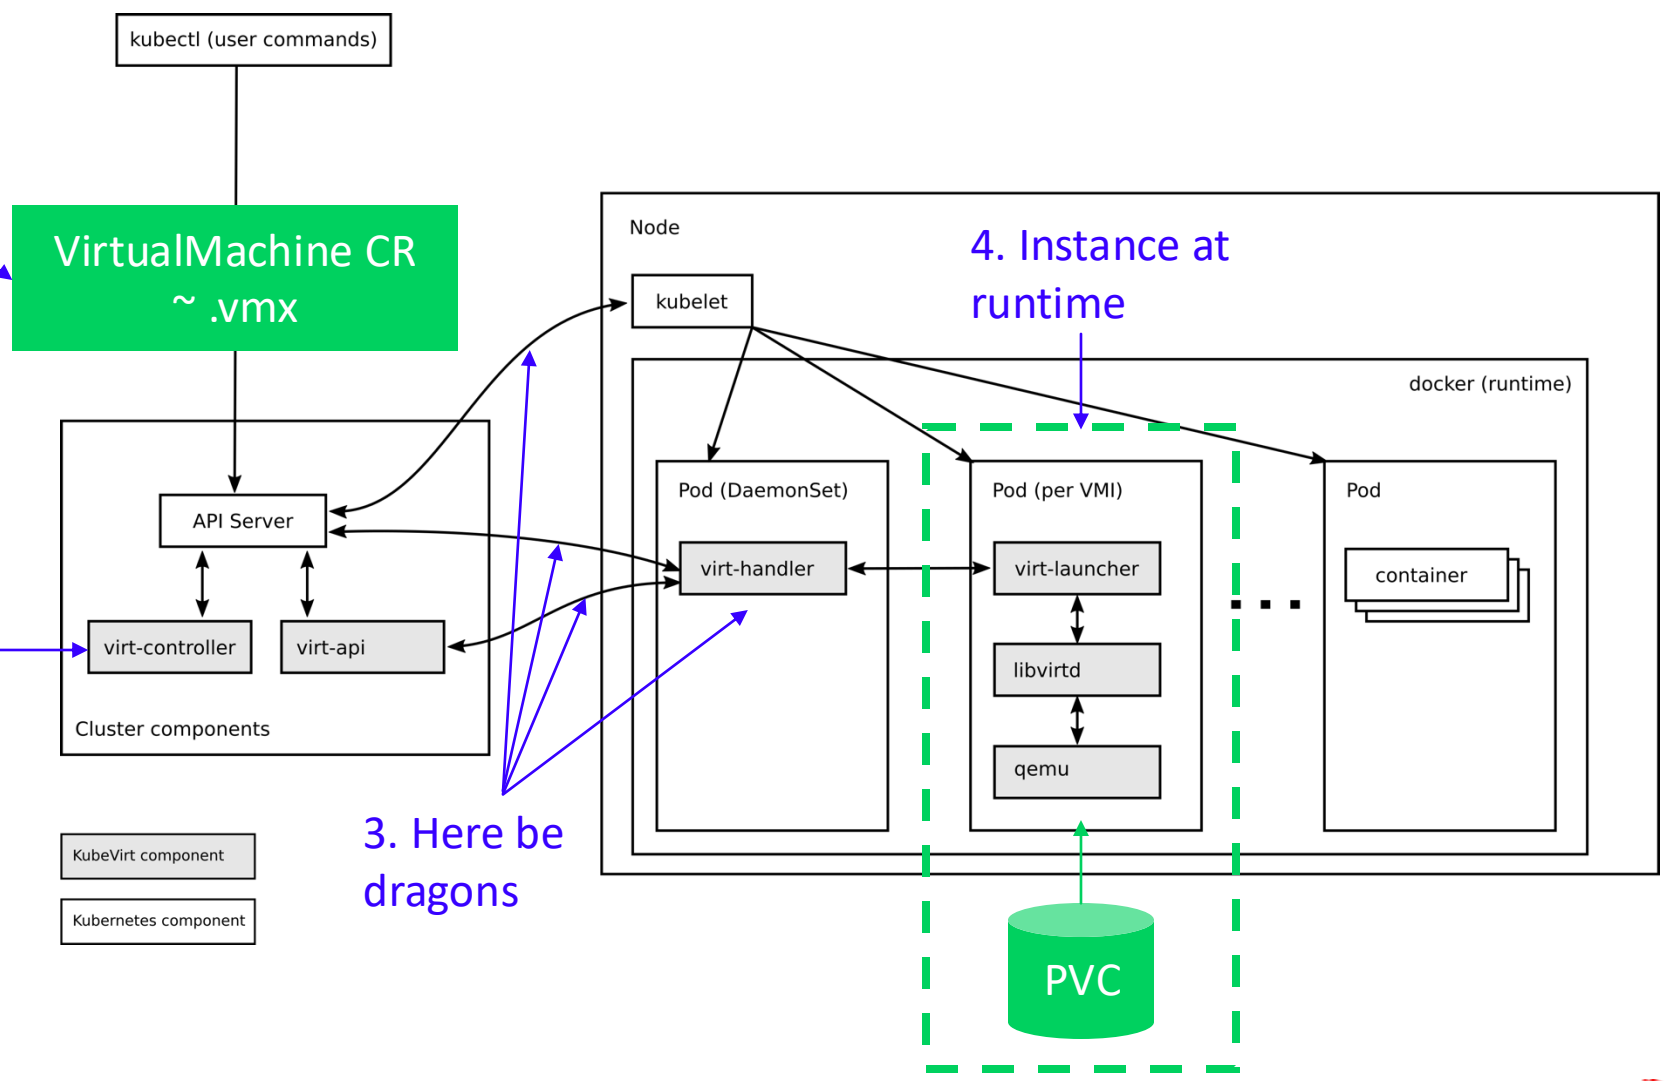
kubectl (user commands)

VirtualMachine CR
~ .vmx

API Server

virt-controller

virt-api

Cluster components

KubeVirt component

Kubernetes component

3. Here be dragons

Node

4. Instance at runtime

kubelet

docker (runtime)

Pod (DaemonSet)

virt-handler

Pod (per VMI)

virt-launcher

libvirtd

qemu

Pod

container

...

PVC